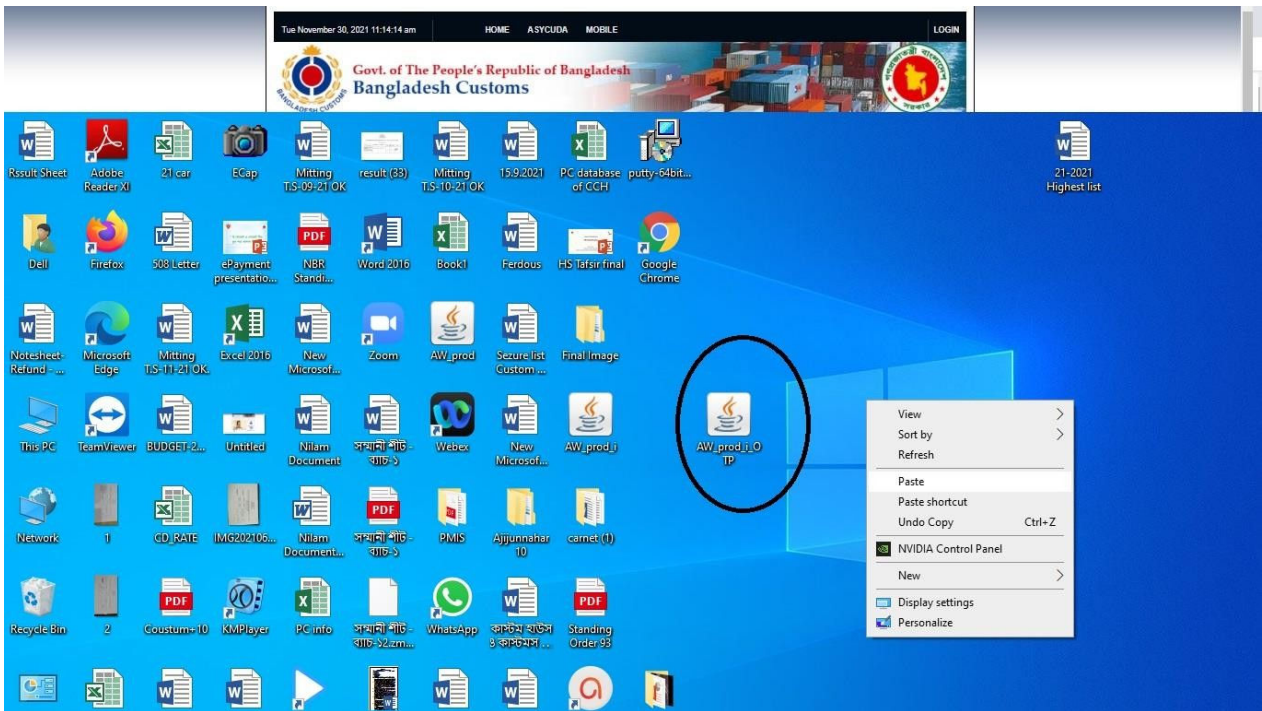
Tue November 30, 2021 11:14:14 am HOME ASYCUDA MOBILE LOGIN

Govt. of The People's Republic of Bangladesh
Bangladesh Customs

Rssult Sheet
Adobe Reader XI
21 car
ECap
Mitting T.S-09-21 OK
result (33)
Mitting T.S-10-21 OK
15.9.2021
PC database of CCH
putty-64bit...
21-2021 Highest list

Dell
Firefox
508 Letter
ePayment presentatio...
NBR Standi...
Word 2016
Book1
Ferdous
HS Tafsir final
Google Chrome

Notesheet-Refund - ...
Microsoft Edge
Mitting T.S-11-21 OK
Excel 2016
New Microsof...
Zoom
AW_prod
Sezure list Custom ...
Final Image

This PC
TeamViewer
BUDGET-2...
Untitled
Nilam Document
সম্মানী শীট - ব্যাচ-১
Webex
New Microsof...
AW_prod_i
AW_prod_i_OTP

View
Sort by
Refresh
Paste
Paste shortcut
Undo Copy Ctrl+Z
NVIDIA Control Panel
New
Display settings
Personalize

Network
1
CD_RATE
IMG202106...
Nilam Document...
সম্মানী শীট - ব্যাচ-১
PMIS
Ajijunnahar 10
carnet (1)

Recycle Bin
2
Coustum+10
KMPlayer
PC info
সম্মানী শীট - ব্যাচ-১2.zm...
WhatsApp
কাস্টম হাউস ও কাস্টমস ...
Standing Order 93